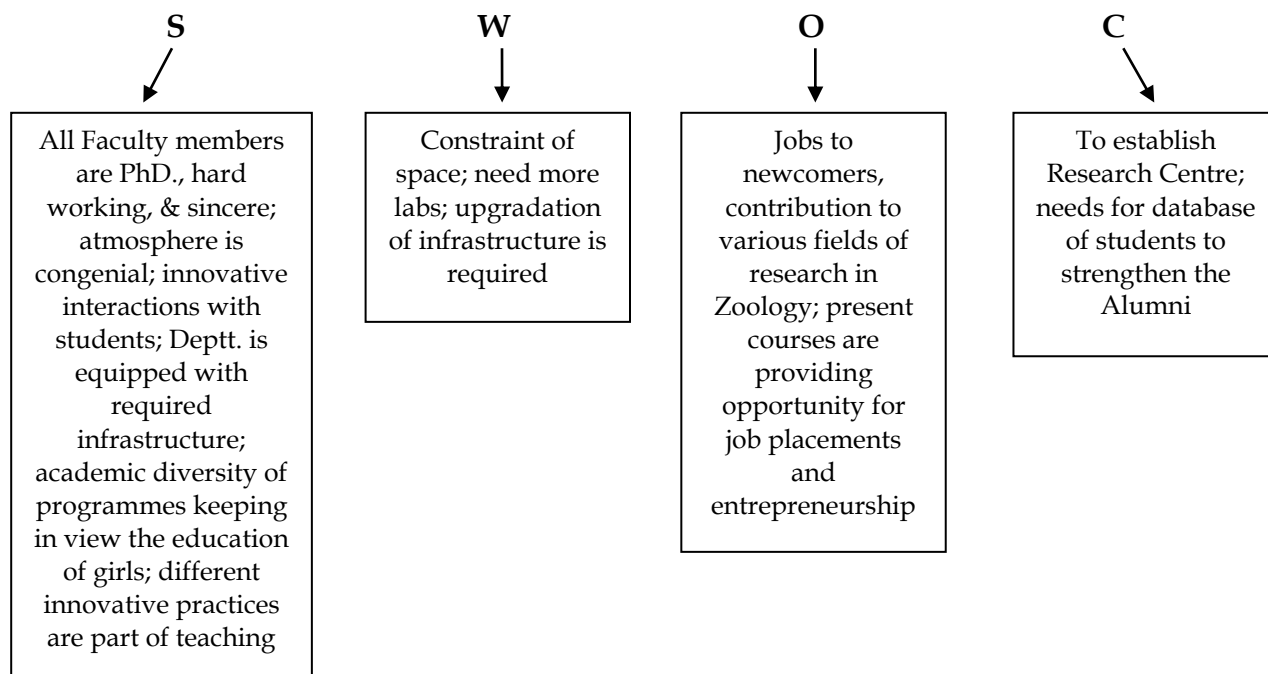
S

All Faculty members are PhD., hard working, & sincere; atmosphere is congenial; innovative interactions with students; Deptt. is equipped with required infrastructure; academic diversity of programmes keeping in view the education of girls; different innovative practices are part of teaching

W

Constraint of space; need more labs; upgradation of infrastructure is required

O

Jobs to newcomers, contribution to various fields of research in Zoology; present courses are providing opportunity for job placements and entrepreneurship

C

To establish Research Centre; needs for database of students to strengthen the Alumni